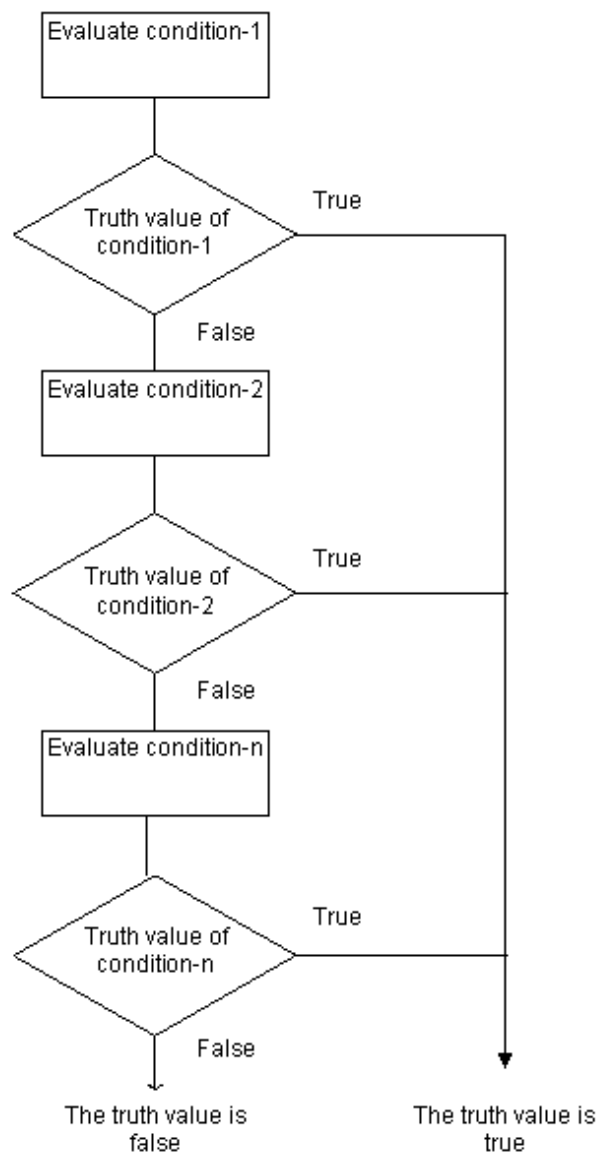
Evaluate condition-1

Truth value of condition-1

True

False

Evaluate condition-2

Truth value of condition-2

True

False

Evaluate condition-n

Truth value of condition-n

True

False

The truth value is false

The truth value is true